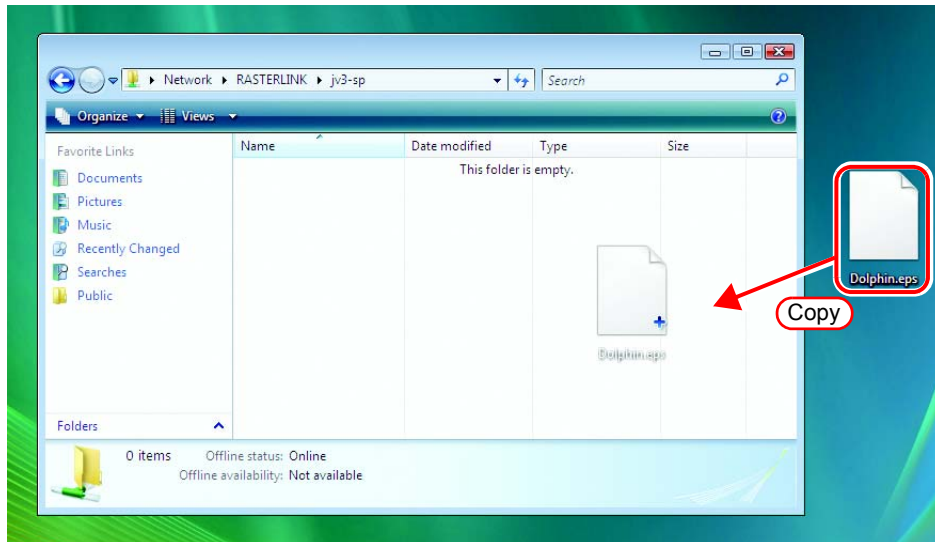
Network ▸ RASTERLINK ▸ jv3-sp

Search

Organize ▾ Views ▾

Favorite Links

Documents

Pictures

Music

Recently Changed

Searches

Public

Folders

Name

Date modified

Type

Size

This folder is empty.

Dolphin.eps

Dolphin.eps

Copy

0 items

Offline status: Online

Offline availability: Not available